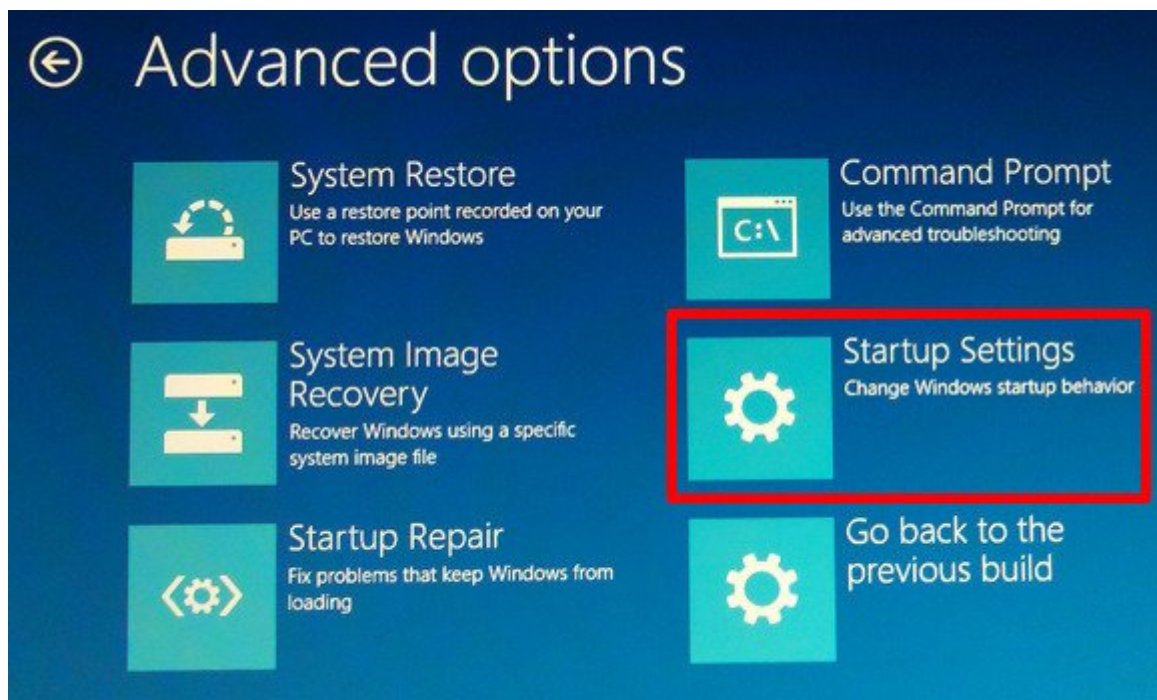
Advanced options

System Restore
Use a restore point recorded on your PC to restore Windows

System Image Recovery
Recover Windows using a specific system image file

Startup Repair
Fix problems that keep Windows from loading

C:\

Command Prompt
Use the Command Prompt for advanced troubleshooting

Startup Settings
Change Windows startup behavior

Go back to the previous build